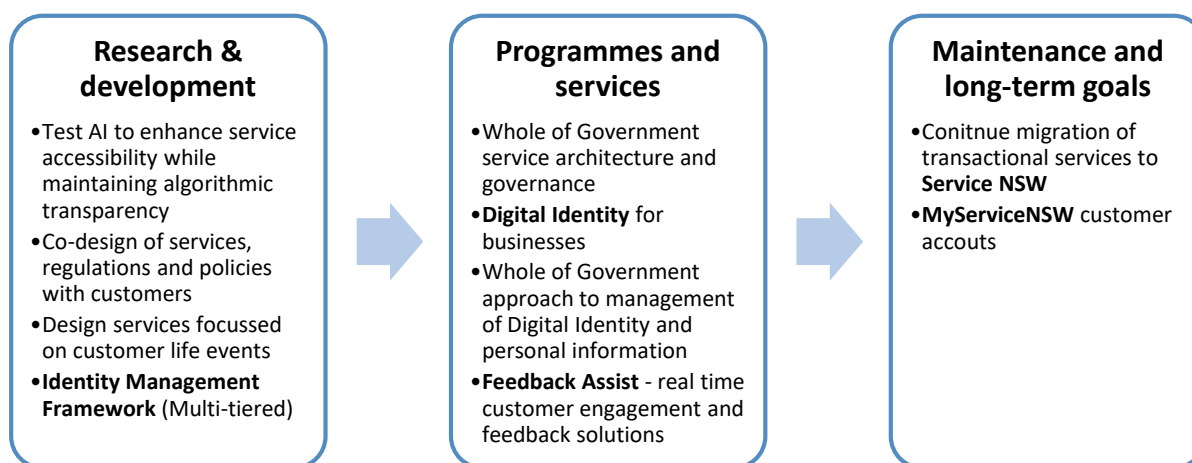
Research & development

•Test AI to enhance service accessibility while maintaining algorithmic transparency
•Co-design of services, regulations and policies with customers
•Design services focussed on customer life events
•**Identity Management Framework** (Multi-tiered)

Programmes and services

•Whole of Government service architecture and governance
•**Digital Identity** for businesses
•Whole of Government approach to management of Digital Identity and personal information
•**Feedback Assist** - real time customer engagement and feedback solutions

Maintenance and long-term goals

•Conitnue migration of transactional services to **Service NSW**
•**MyServiceNSW** customer accouts